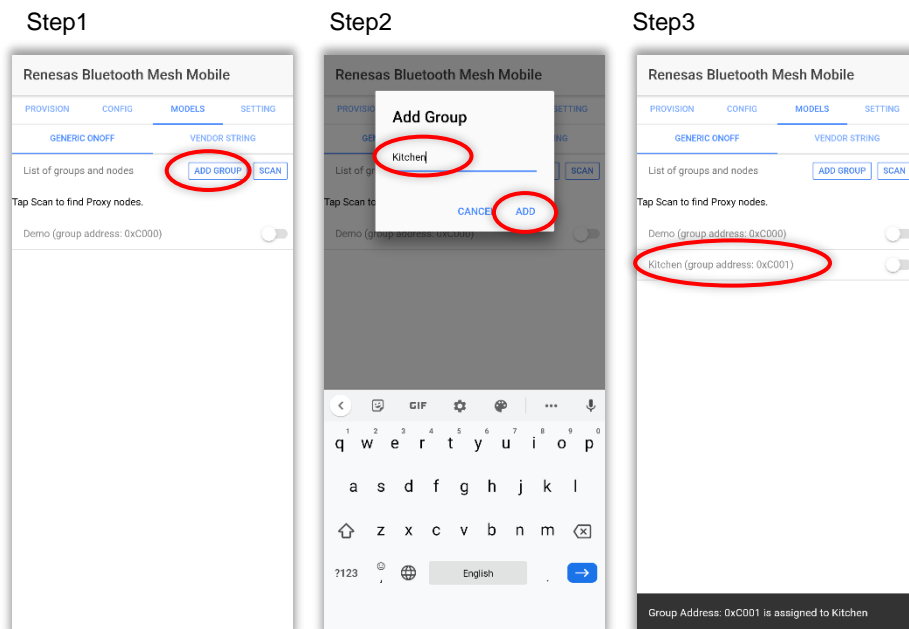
Step1

Renesas Bluetooth Mesh Mobile

PROVISION CONFIG MODELS SETTING

GENERIC ONOFF VENDOR STRING

List of groups and nodes ADD GROUP SCAN

Tap Scan to find Proxy nodes.

Demo (group address: 0xC000)

Step2

Renesas Bluetooth Mesh Mobile

PROVISI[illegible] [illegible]SETTING

Add Group

Kitchen

CANCEL ADD

List of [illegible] SCAN

Tap Scan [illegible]

Demo (group address: 0xC000)

GIF

1 q 2 w 3 e 4 r 5 t 6 y 7 u 8 i 9 o 0 p

a s d f g h j k l

z x c v b n m

?123 , English .

Step3

Renesas Bluetooth Mesh Mobile

PROVISION CONFIG MODELS SETTING

GENERIC ONOFF VENDOR STRING

List of groups and nodes ADD GROUP SCAN

Tap Scan to find Proxy nodes.

Demo (group address: 0xC000)

Kitchen (group address: 0xC001)

Group Address: 0xC001 is assigned to Kitchen